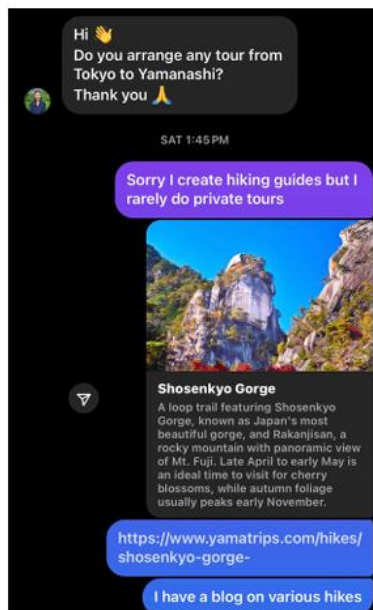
Hi 👋
Do you arrange any tour from Tokyo to Yamanashi?
Thank you 🙏

SAT 1:45 PM

Sorry I create hiking guides but I rarely do private tours

Shosenkyo Gorge
A loop trail featuring Shosenkyo Gorge, known as Japan's most beautiful gorge, and Rakanjisan, a rocky mountain with panoramic view of Mt. Fuji. Late April to early May is an ideal time to visit for cherry blossoms, while autumn foliage usually peaks early November.

https://www.yamatrips.com/hikes/shosenkyo-gorge-

I have a blog on various hikes